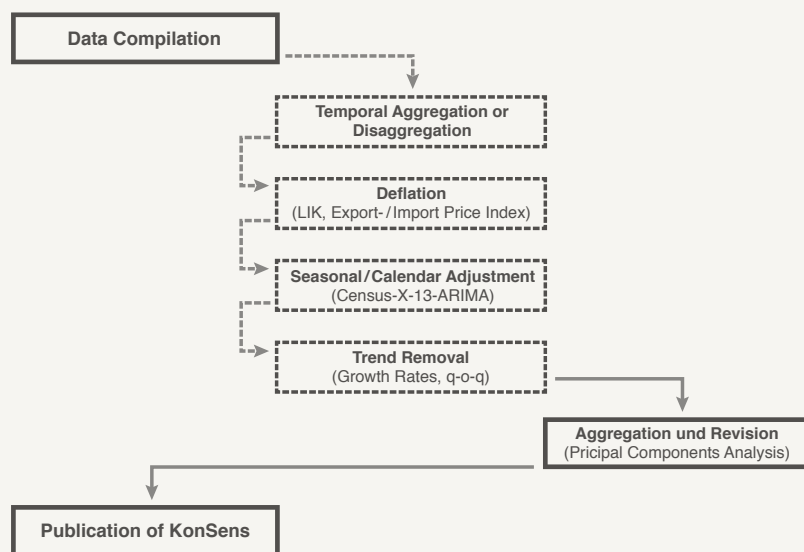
Data Compilation

Temporal Aggregation or Disaggregation

Deflation
(LIK, Export- / Import Price Index)

Seasonal / Calendar Adjustment
(Census-X-13-ARIMA)

Trend Removal
(Growth Rates, q-o-q)

Aggregation und Revision
(Pricipal Components Analysis)

Publication of KonSens